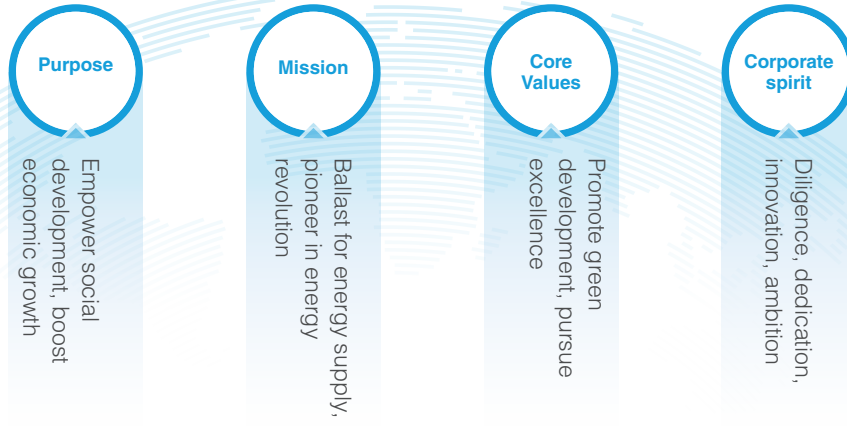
Purpose

Empower social development, boost economic growth

Mission

Ballast for energy supply, pioneer in energy revolution

Core Values

Promote green development, pursue excellence

Corporate spirit

Diligence, dedication, innovation, ambition